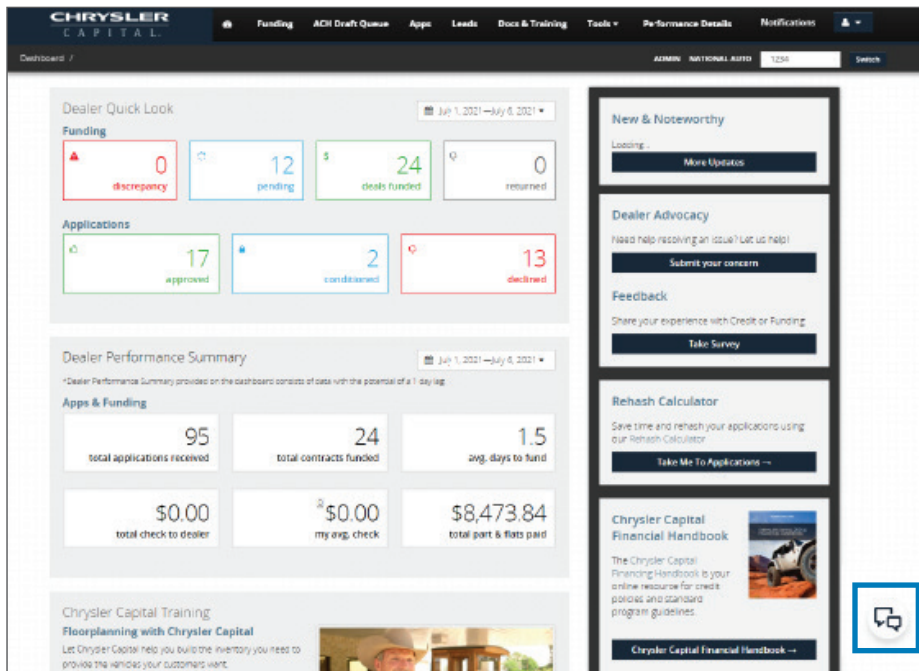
CHRYSLER CAPITAL

Funding ACH Draft Queue Apps Leads Docs & Training Tools ▾ Performance Details Notifications

Dashboard /

ADMIN NATIONAL AUTO 1234 Switch

Dealer Quick Look

July 1, 2021 — July 6, 2021 ▾

Funding

0 discrepancy

12 pending

24 deals funded

0 returned

Applications

17 approved

2 conditioned

13 declined

Dealer Performance Summary

July 1, 2021 — July 6, 2021 ▾

*Dealer Performance Summary provided on the dashboard consists of data with the potential of a 1 day lag.

Apps & Funding

95 total applications received

24 total contracts funded

1.5 avg. days to fund

$0.00 total check to dealer

$0.00 my avg. check

$8,473.84 total part & flats paid

Chrysler Capital Training

Floorplanning with Chrysler Capital

Let Chrysler Capital help you build the inventory you need to provide the vehicles your customers want.

New & Noteworthy

Loading...

More Updates

Dealer Advocacy

Need help resolving an issue? Let us help!

Submit your concern

Feedback

Share your experience with Credit or Funding

Take Survey

Rehash Calculator

Save time and rehash your applications using our Rehash Calculator

Take Me To Applications →

Chrysler Capital Financial Handbook

The Chrysler Capital Financing Handbook is your online resource for credit policies and standard program guidelines.

Chrysler Capital Financial Handbook →